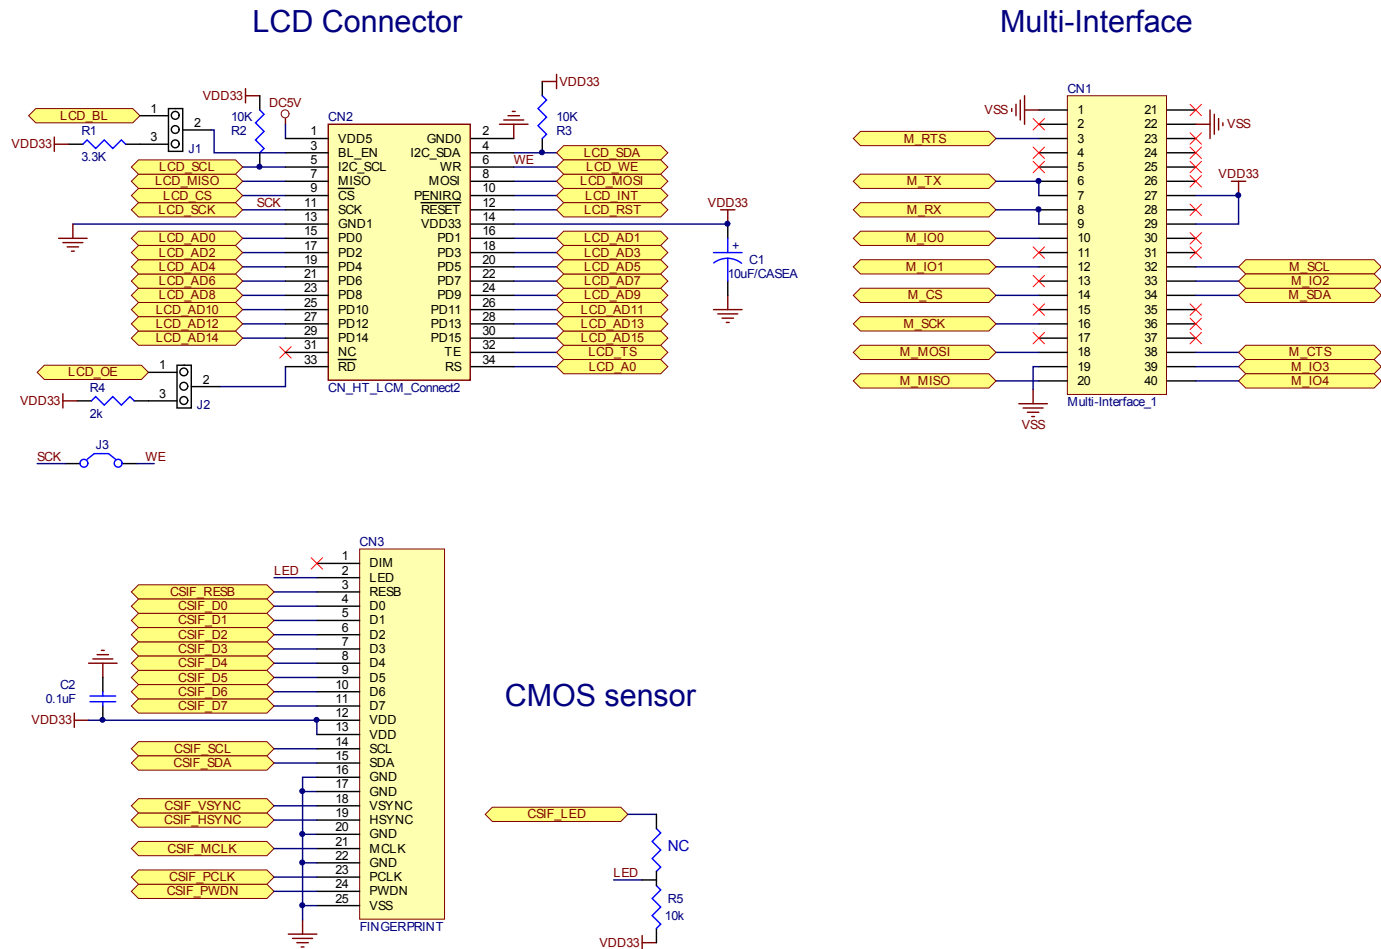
LCD Connector

LCD_BL 1 2 3 J1
R1 3.3K VDD33
VDD33 10K R2
DC5V
CN2
1 VDD5 GND0 2
3 BL_EN I2C_SDA 4
5 I2C_SCL WR 6
7 MISO MOSI 8
9 CS PENIRQ 10
11 SCK RESET 12
13 GND1 VDD33 14
15 PD0 PD1 16
17 PD2 PD3 18
19 PD4 PD5 20
21 PD6 PD7 22
23 PD8 PD9 24
25 PD10 PD11 26
27 PD12 PD13 28
29 PD14 PD15 30
31 NC TE 32
33 RD RS 34
CN_HT_LCM_Connect2
LCD_SCL LCD_MISO LCD_CS LCD_SCK SCK
LCD_AD0 LCD_AD2 LCD_AD4 LCD_AD6 LCD_AD8 LCD_AD10 LCD_AD12 LCD_AD14
VDD33 10K R3
WE
LCD_SDA LCD_WE LCD_MOSI LCD_INT LCD_RST
LCD_AD1 LCD_AD3 LCD_AD5 LCD_AD7 LCD_AD9 LCD_AD11 LCD_AD13 LCD_AD15 LCD_TS LCD_A0
VDD33 + C1 10uF/CASEA
LCD_OE 1 2 3 J2
VDD33 R4 2k
SCK J3 WE

Multi-Interface

CN1
VSS VSS
M_RTS M_TX M_RX M_IO0 M_IO1 M_CS M_SCK M_MOSI M_MISO
1 21
2 22
3 23
4 24
5 25
6 26
7 27
8 28
9 29
10 30
11 31
12 32
13 33
14 34
15 35
16 36
17 37
18 38
19 39
20 40
VDD33
M_SCL M_IO2 M_SDA M_CTS M_IO3 M_IO4
VSS
Multi-Interface_1

CN3
LED
1 DIM
2 LED
3 RESB
4 D0
5 D1
6 D2
7 D3
8 D4
9 D5
10 D6
11 D7
12 VDD
13 VDD
14 SCL
15 SDA
16 GND
17 GND
18 VSYNC
19 HSYNC
20 GND
21 MCLK
22 GND
23 PCLK
24 PWDN
25 VSS
FINGERPRINT
CSIF_RESB CSIF_D0 CSIF_D1 CSIF_D2 CSIF_D3 CSIF_D4 CSIF_D5 CSIF_D6 CSIF_D7
C2 0.1uF VDD33
CSIF_SCL CSIF_SDA CSIF_VSYNC CSIF_HSYNC CSIF_MCLK CSIF_PCLK CSIF_PWDN

CMOS sensor

CSIF_LED NC LED R5 10k VDD33